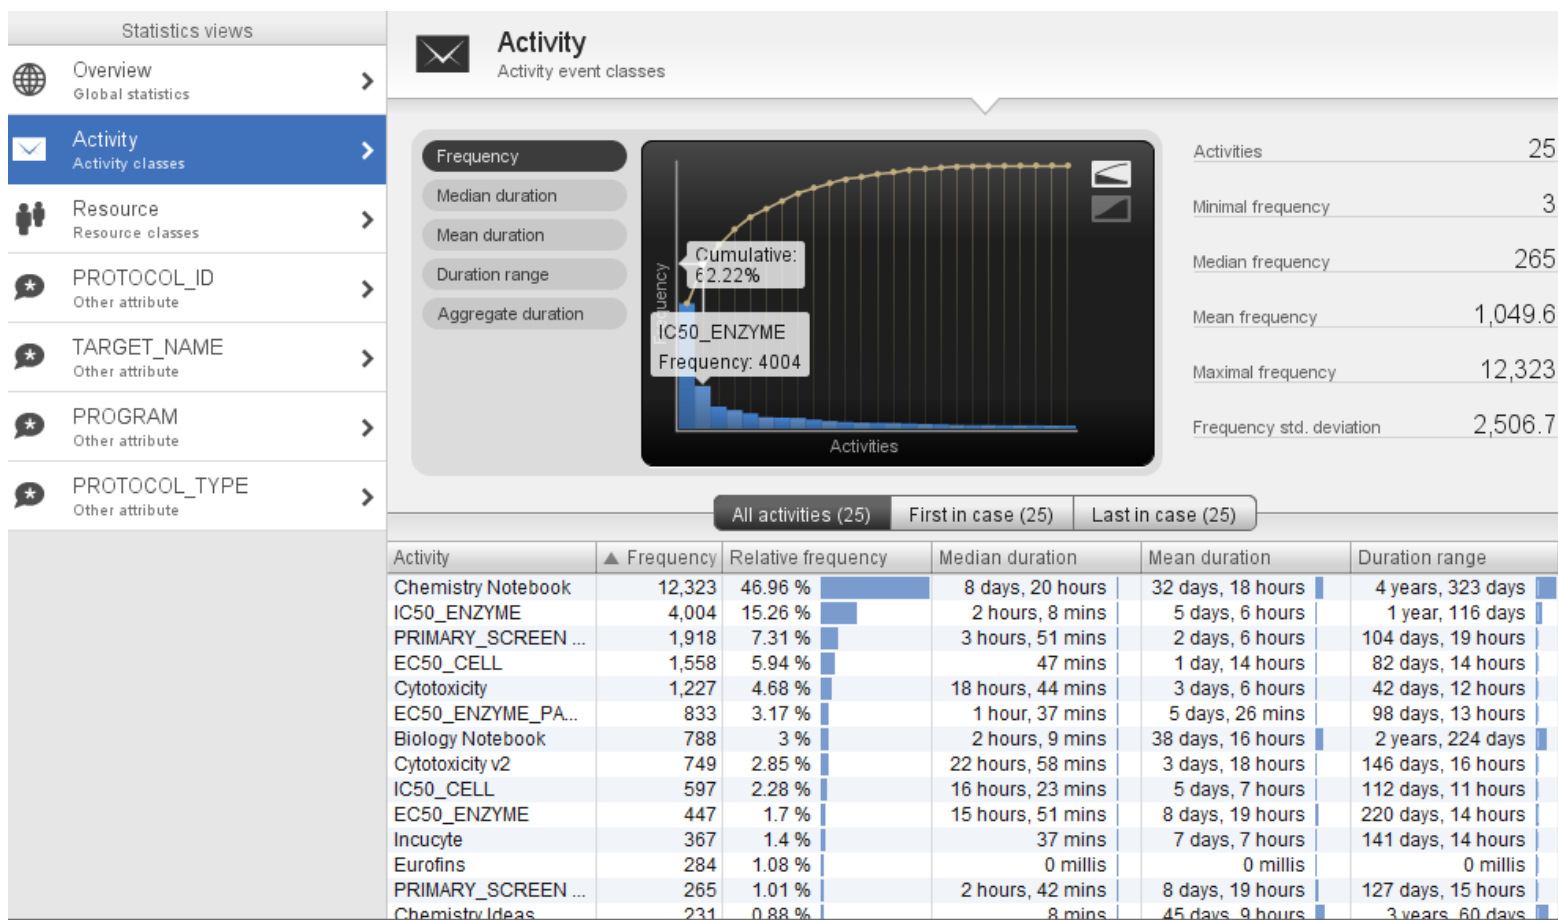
Statistics views

Overview
Global statistics

Activity
Activity classes

Resource
Resource classes

PROTOCOL_ID
Other attribute

TARGET_NAME
Other attribute

PROGRAM
Other attribute

PROTOCOL_TYPE
Other attribute

Activity
Activity event classes

Frequency
Median duration
Mean duration
Duration range
Aggregate duration

Cumulative: 62.22%
IC50_ENZYME
Frequency: 4004
uency
Activities

| | |
|---|---|
| Activities | 25 |
| Minimal frequency | 3 |
| Median frequency | 265 |
| Mean frequency | 1,049.6 |
| Maximal frequency | 12,323 |
| Frequency std. deviation | 2,506.7 |

All activities (25) | First in case (25) | Last in case (25)

| Activity | ▲ Frequency | Relative frequency | Median duration | Mean duration | Duration range |
|---|---|---|---|---|---|
| Chemistry Notebook | 12,323 | 46.96 % | 8 days, 20 hours | 32 days, 18 hours | 4 years, 323 days |
| IC50_ENZYME | 4,004 | 15.26 % | 2 hours, 8 mins | 5 days, 6 hours | 1 year, 116 days |
| PRIMARY_SCREEN ... | 1,918 | 7.31 % | 3 hours, 51 mins | 2 days, 6 hours | 104 days, 19 hours |
| EC50_CELL | 1,558 | 5.94 % | 47 mins | 1 day, 14 hours | 82 days, 14 hours |
| Cytotoxicity | 1,227 | 4.68 % | 18 hours, 44 mins | 3 days, 6 hours | 42 days, 12 hours |
| EC50_ENZYME_PA... | 833 | 3.17 % | 1 hour, 37 mins | 5 days, 26 mins | 98 days, 13 hours |
| Biology Notebook | 788 | 3 % | 2 hours, 9 mins | 38 days, 16 hours | 2 years, 224 days |
| Cytotoxicity v2 | 749 | 2.85 % | 22 hours, 58 mins | 3 days, 18 hours | 146 days, 16 hours |
| IC50_CELL | 597 | 2.28 % | 16 hours, 23 mins | 5 days, 7 hours | 112 days, 11 hours |
| EC50_ENZYME | 447 | 1.7 % | 15 hours, 51 mins | 8 days, 19 hours | 220 days, 14 hours |
| Incucyte | 367 | 1.4 % | 37 mins | 7 days, 7 hours | 141 days, 14 hours |
| Eurofins | 284 | 1.08 % | 0 millis | 0 millis | 0 millis |
| PRIMARY_SCREEN ... | 265 | 1.01 % | 2 hours, 42 mins | 8 days, 19 hours | 127 days, 15 hours |
| Chemistry Ideas | 231 | 0.88 % | 8 mins | 45 days, 9 hours | 3 years, 60 days |